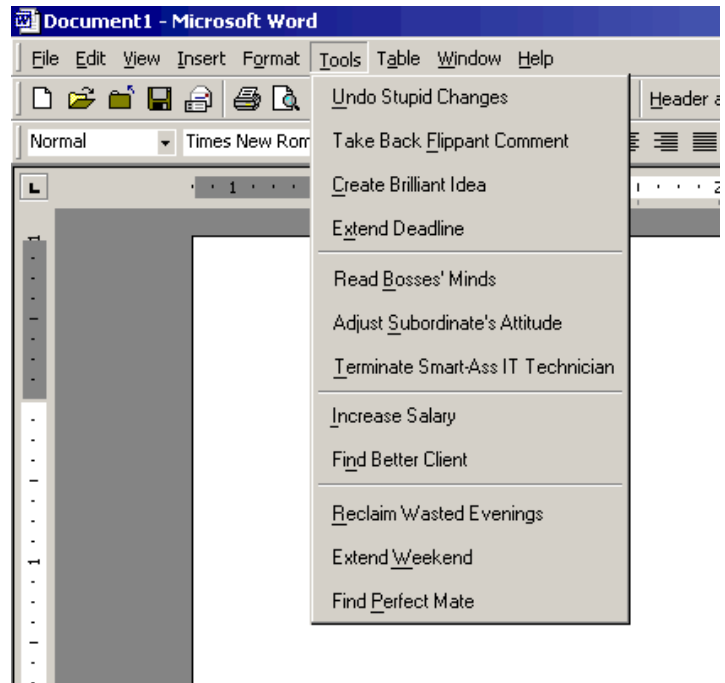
Document1 - Microsoft Word

File Edit View Insert Format Tools Table Window Help

Header a

Normal

Times New Rom

Undo Stupid Changes
Take Back Flippant Comment
Create Brilliant Idea
Extend Deadline

Read Bosses' Minds
Adjust Subordinate's Attitude
Terminate Smart-Ass IT Technician

Increase Salary
Find Better Client

Reclaim Wasted Evenings
Extend Weekend
Find Perfect Mate